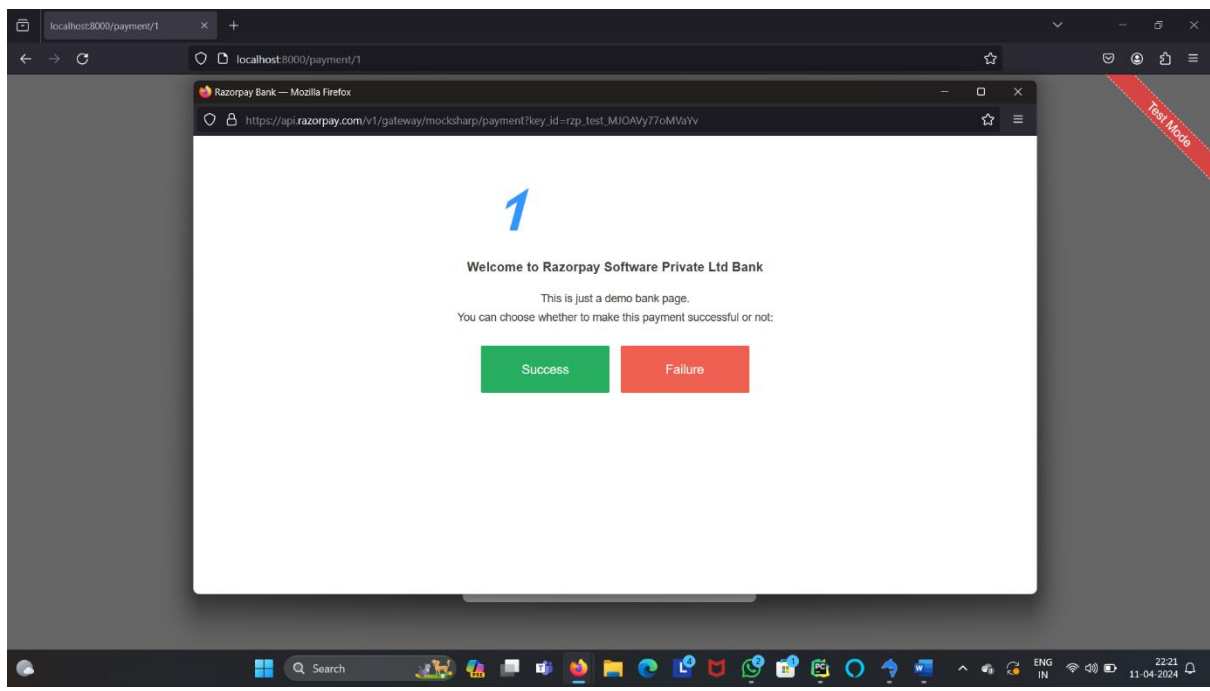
localhost:8000/payment/1

localhost:8000/payment/1

Razorpay Bank — Mozilla Firefox

https://api.razorpay.com/v1/gateway/mocksharp/payment?key_id=rzp_test_MJOAVy77oMVaYv

Test Mode

1

Welcome to Razorpay Software Private Ltd Bank

This is just a demo bank page.
You can choose whether to make this payment successful or not:

Success

Failure

Search

ENG
IN

22:21
11-04-2024